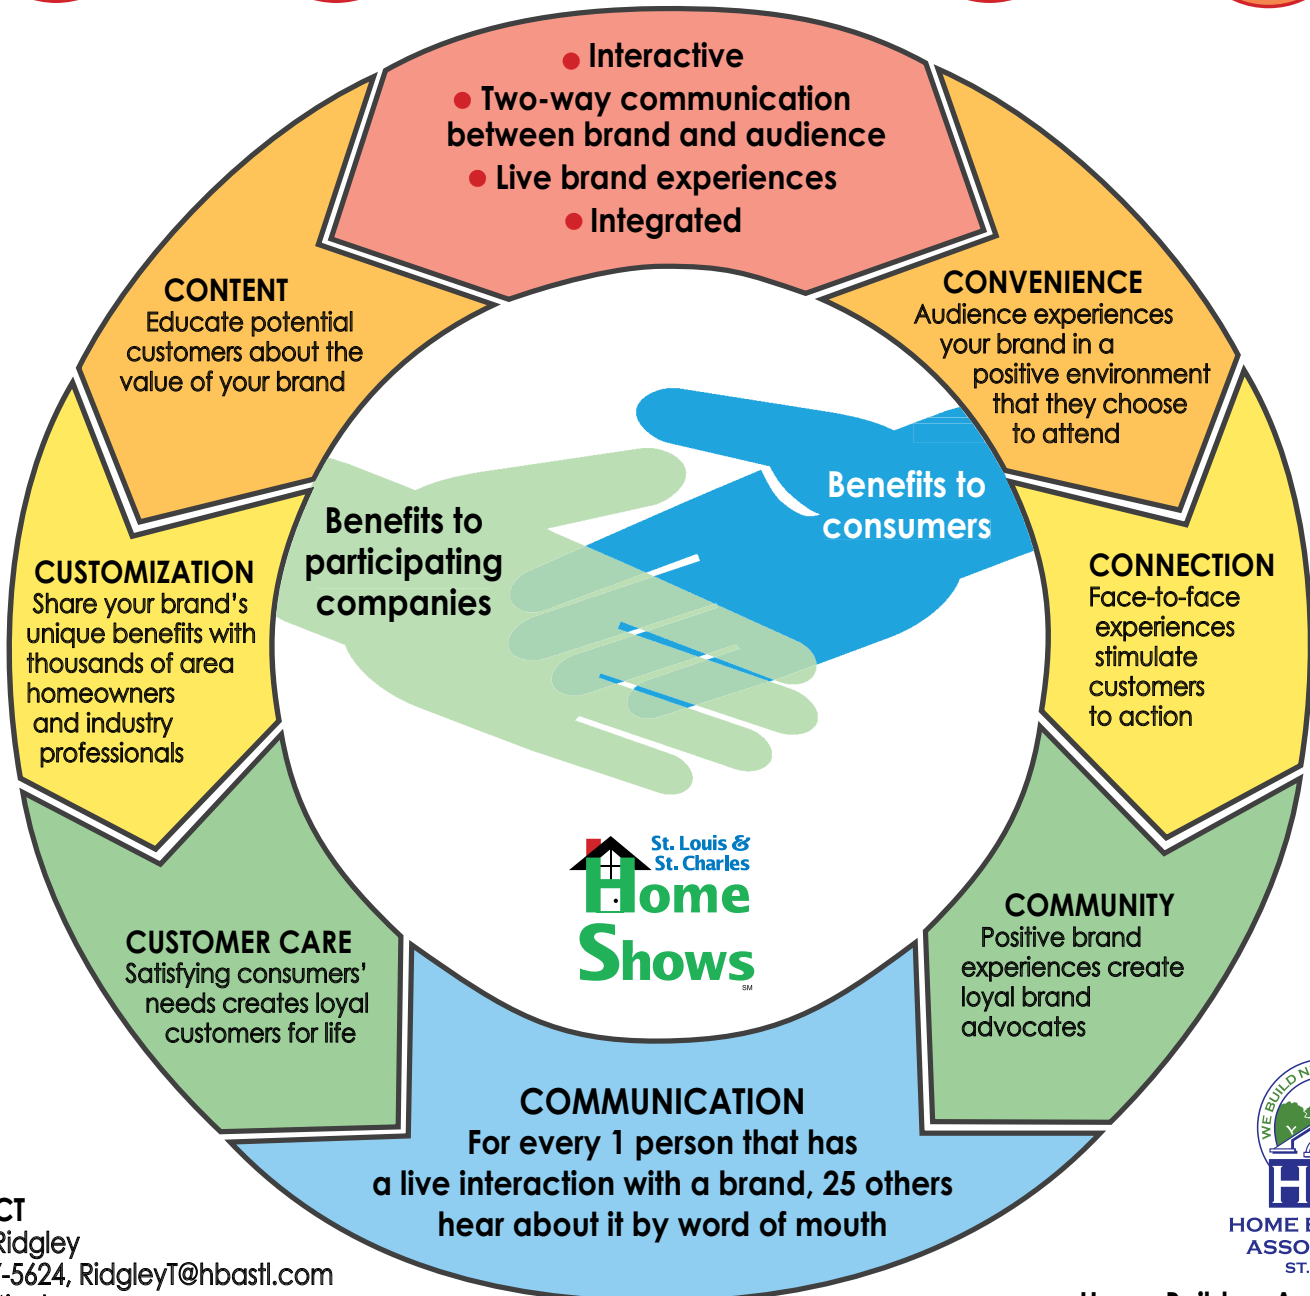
• Interactive
• Two-way communication between brand and audience
• Live brand experiences
• Integrated

CONTENT
Educate potential customers about the value of your brand

CONVENIENCE
Audience experiences your brand in a positive environment that they choose to attend

Benefits to consumers

Benefits to participating companies

CUSTOMIZATION
Share your brand's unique benefits with thousands of area homeowners and industry professionals

CONNECTION
Face-to-face experiences stimulate customers to action

St. Louis & St. Charles
Home Shows
SM

COMMUNITY
Positive brand experiences create loyal brand advocates

CUSTOMER CARE
Satisfying consumers' needs creates loyal customers for life

COMMUNICATION
For every 1 person that has a live interaction with a brand, 25 others hear about it by word of mouth

CT
Ridgley
-5624, RidgleyT@hbastl.com

WE BUILD N
HOME
ASSO
ST.